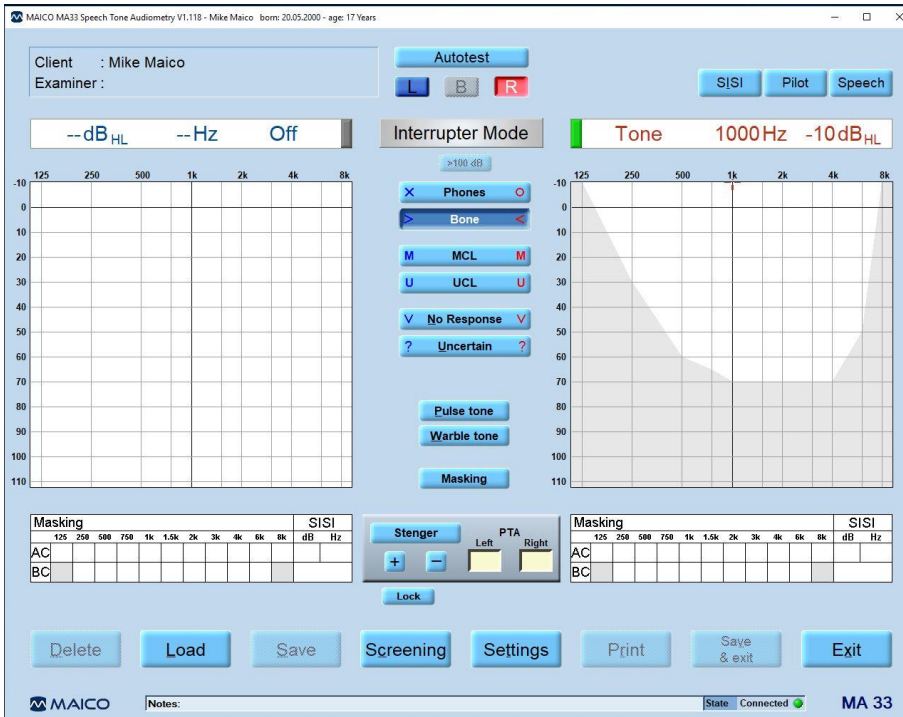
MAICO MA33 Speech Tone Audiometry V1.118 - Mike Maico born: 20.05.2000 - age: 17 Years

Client : Mike Maico
Examiner :

Autotest

L B R

SISI Pilot Speech

--dB HL --Hz Off

Interrupter Mode

Tone 1000Hz -10dB HL

>100 dB

| 125 | 250 | 500 | 1k | 2k | 4k | 8k |
|---|---|---|---|---|---|---|

-10
0
10
20
30
40
50
60
70
80
90
100
110

X Phones O
> Bone <
M MCL M
U UCL U
V No Response V
? Uncertain ?

Pulse tone
Warble tone

Masking

| 125 | 250 | 500 | 1k | 2k | 4k | 8k |
|---|---|---|---|---|---|---|

-10
0
10
20
30
40
50
60
70
80
90
100
110

| Masking | | | | | | | | | | | | SISI | |
|---|---|---|---|---|---|---|---|---|---|---|---|---|---|
| | 125 | 250 | 500 | 750 | 1k | 1.5k | 2k | 3k | 4k | 6k | 8k | dB | Hz |
| AC | | | | | | | | | | | | | |
| BC | | | | | | | | | | | | | |

Stenger
PTA
Left Right
+ −
Lock

| Masking | | | | | | | | | | | | SISI | |
|---|---|---|---|---|---|---|---|---|---|---|---|---|---|
| | 125 | 250 | 500 | 750 | 1k | 1.5k | 2k | 3k | 4k | 6k | 8k | dB | Hz |
| AC | | | | | | | | | | | | | |
| BC | | | | | | | | | | | | | |

Delete Load Save Screening Settings Print Save & exit Exit

MAICO Notes: State Connected MA 33